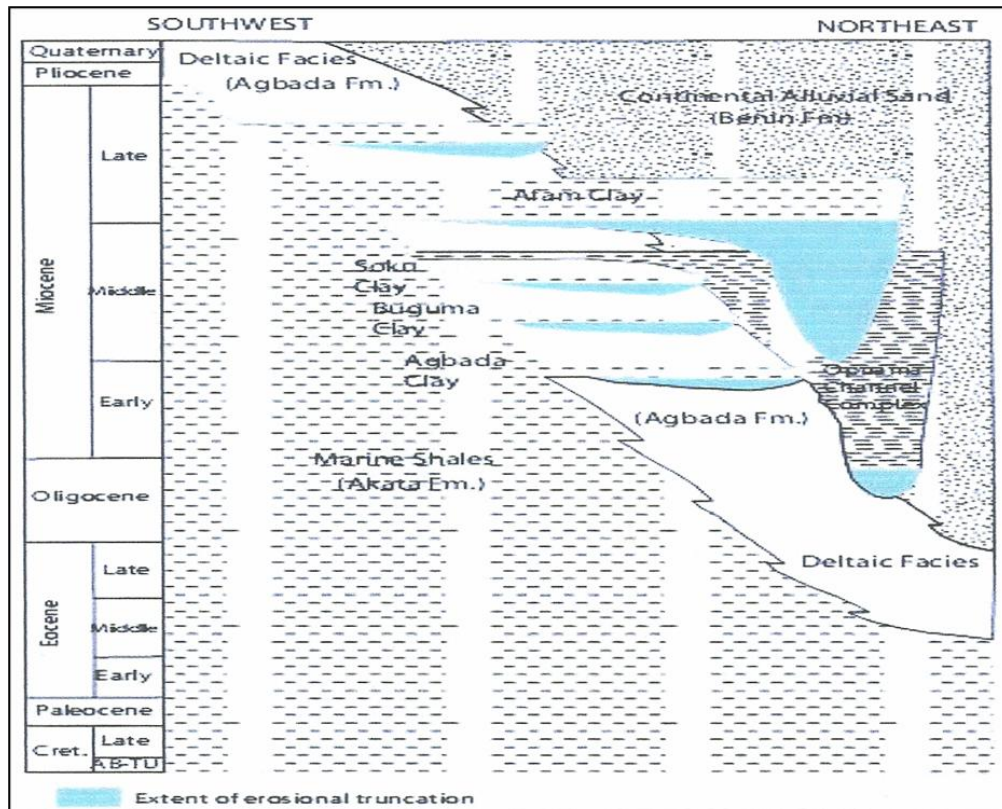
SOUTHWEST

NORTHEAST

Quaternary
Pliocene
Miocene
Late
Middle
Early
Oligocene
Eocene
Late
Middle
Early
Paleocene
Cret.
Late
AB-TU

Deltaic Facies
(Agbada Fm.)

Continental Alluvial Sand
(Benin Fm.)

Afam Clay

Soku
Clay
Buguma
Clay
Agbada
Clay

Opuama
Channel
Complex

(Agbada Fm.)

Marine Shales
(Akata Fm.)

Deltaic Facies

Extent of erosional truncation